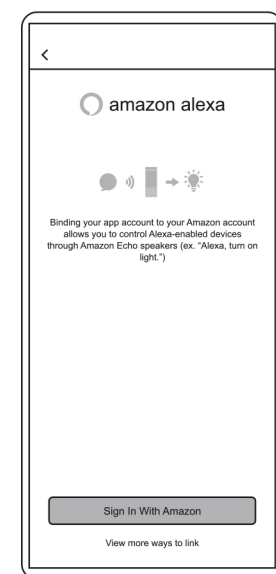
<

amazon alexa

Binding your app account to your Amazon account allows you to control Alexa-enabled devices through Amazon Echo speakers (ex. "Alexa, turn on light.")

Sign In With Amazon

View more ways to link